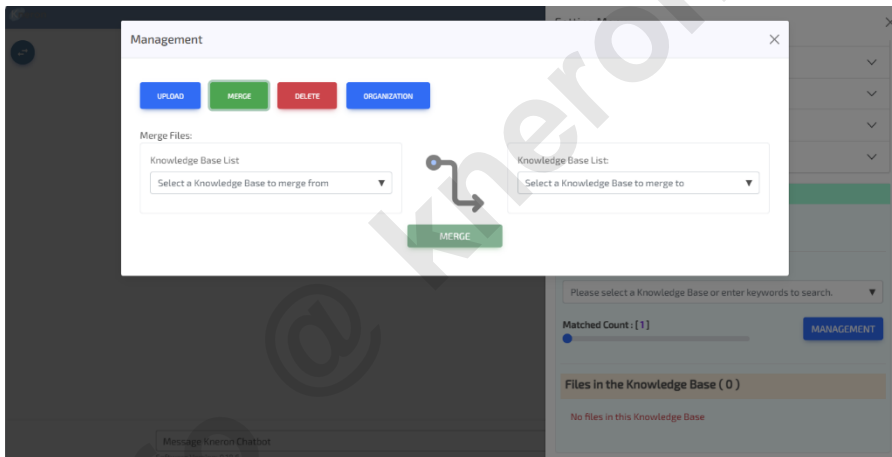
Management

UPLOAD MERGE DELETE ORGANIZATION

Merge Files:

Knowledge Base List
Select a Knowledge Base to merge from

Knowledge Base List:
Select a Knowledge Base to merge to

MERGE

Please select a Knowledge Base or enter keywords to search.

Matched Count : [1]

MANAGEMENT

Files in the Knowledge Base ( 0 )

No files in this Knowledge Base

Message Kneron Chatbot

© Kneron